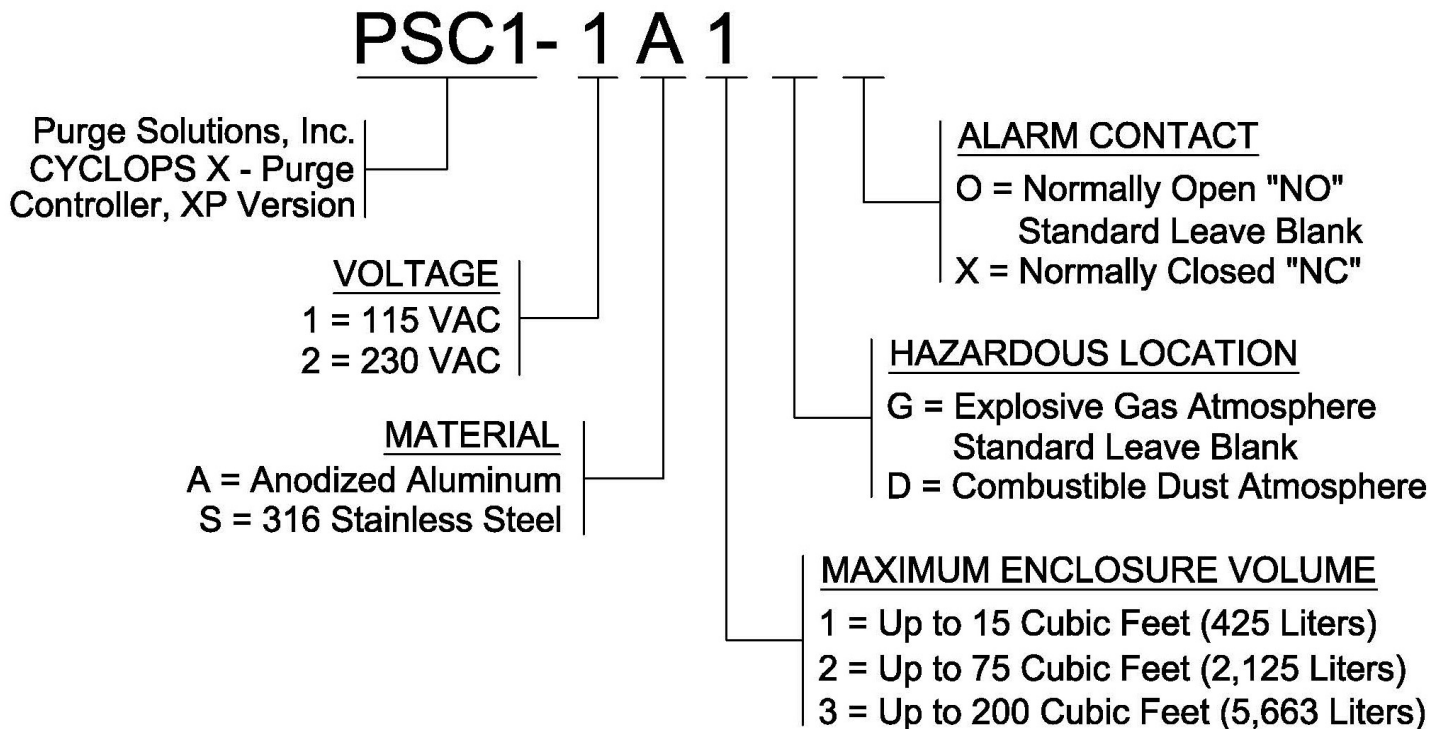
PSC1- 1 A 1

Purge Solutions, Inc.
CYCLOPS X - Purge
Controller, XP Version

VOLTAGE
1 = 115 VAC
2 = 230 VAC

MATERIAL
A = Anodized Aluminum
S = 316 Stainless Steel

ALARM CONTACT
O = Normally Open "NO"
Standard Leave Blank
X = Normally Closed "NC"

HAZARDOUS LOCATION
G = Explosive Gas Atmosphere
Standard Leave Blank
D = Combustible Dust Atmosphere

MAXIMUM ENCLOSURE VOLUME
1 = Up to 15 Cubic Feet (425 Liters)
2 = Up to 75 Cubic Feet (2,125 Liters)
3 = Up to 200 Cubic Feet (5,663 Liters)